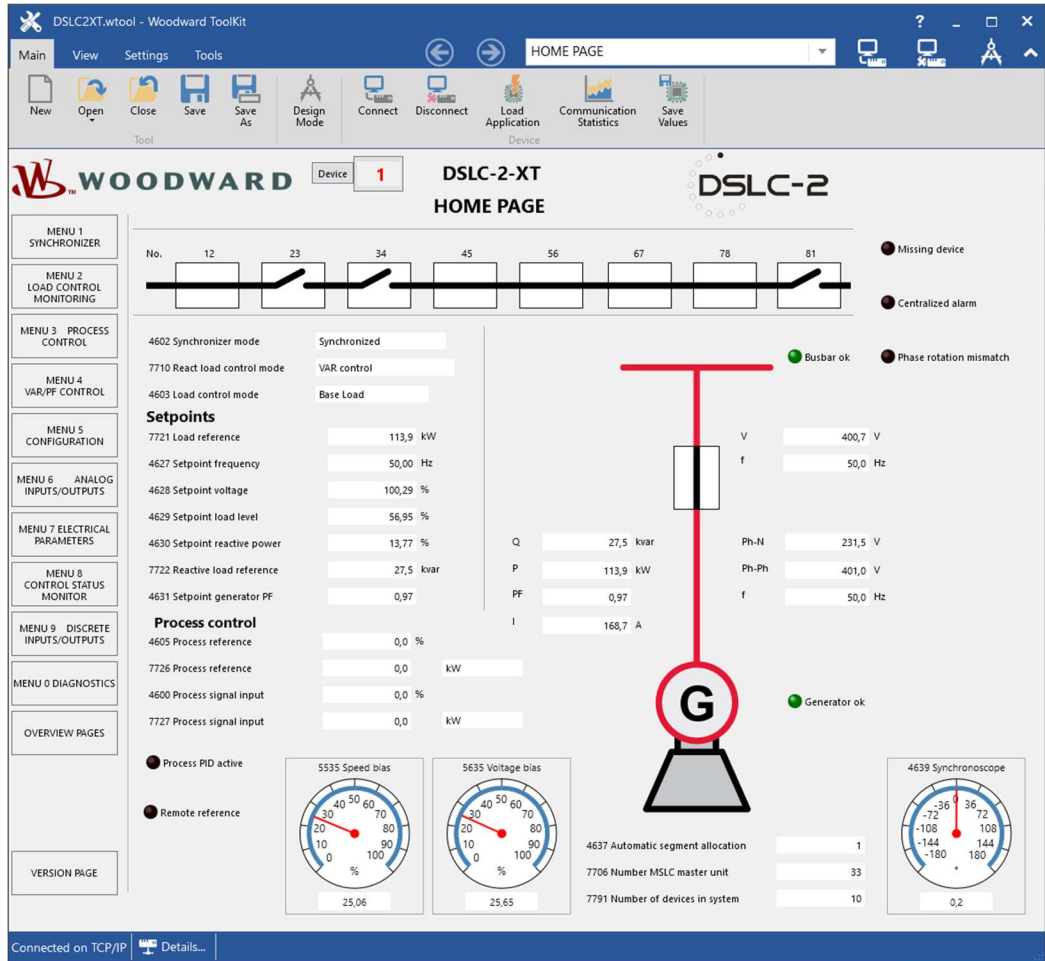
DSLC2XT.wtool - Woodward ToolKit

? _ □ ✕

Main View Settings Tools

HOME PAGE

New Open Close Save Save As
Tool

Design Mode

Connect Disconnect Load Application Communication Statistics Save Values
Device

WOODWARD

Device 1

DSLC-2-XT
HOME PAGE

DSLC-2

MENU 1 SYNCHRONIZER

MENU 2 LOAD CONTROL MONITORING

MENU 3 PROCESS CONTROL

MENU 4 VAR/PF CONTROL

MENU 5 CONFIGURATION

MENU 6 ANALOG INPUTS/OUTPUTS

MENU 7 ELECTRICAL PARAMETERS

MENU 8 CONTROL STATUS MONITOR

MENU 9 DISCRETE INPUTS/OUTPUTS

MENU 0 DIAGNOSTICS

OVERVIEW PAGES

VERSION PAGE

No. 12 23 34 45 56 67 78 81

Missing device

Centralized alarm

Busbar ok

Phase rotation mismatch

4602 Synchronizer mode Synchronized
7710 React load control mode VAR control
4603 Load control mode Base Load

Setpoints
7721 Load reference 113,9 kW
4627 Setpoint frequency 50,00 Hz
4628 Setpoint voltage 100,29 %
4629 Setpoint load level 56,95 %
4630 Setpoint reactive power 13,77 %
7722 Reactive load reference 27,5 kvar
4631 Setpoint generator PF 0,97

Process control
4605 Process reference 0,0 %
7726 Process reference 0,0 kW
4600 Process signal input 0,0 %
7727 Process signal input 0,0 kW

V 400,7 V
f 50,0 Hz

Q 27,5 kvar
P 113,9 kW
PF 0,97
I 168,7 A

Ph-N 231,5 V
Ph-Ph 401,0 V
f 50,0 Hz

G

Generator ok

Process PID active

Remote reference

5535 Speed bias
0 10 20 30 40 50 60 70 80 90 100
%
25,06

5635 Voltage bias
0 10 20 30 40 50 60 70 80 90 100
%
25,65

4637 Automatic segment allocation 1
7706 Number MSLC master unit 33
7791 Number of devices in system 10

4639 Synchronoscope
-180 -144 -108 -72 -36 0 36 72 108 144 180
°
0,2

Connected on TCP/IP Details...